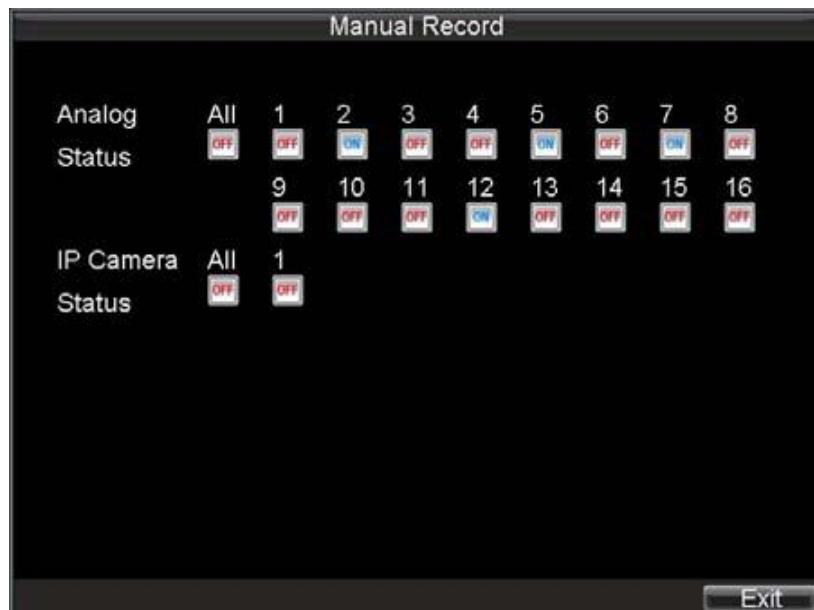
Manual Record

| Analog | All | 1 | 2 | 3 | 4 | 5 | 6 | 7 | 8 |
|---|---|---|---|---|---|---|---|---|---|
| Status | OFF | OFF | ON | OFF | OFF | ON | OFF | ON | OFF |
| | | 9 | 10 | 11 | 12 | 13 | 14 | 15 | 16 |
| | | OFF | OFF | OFF | ON | OFF | OFF | OFF | OFF |

| IP Camera | All | 1 |
|---|---|---|
| Status | OFF | OFF |

Exit